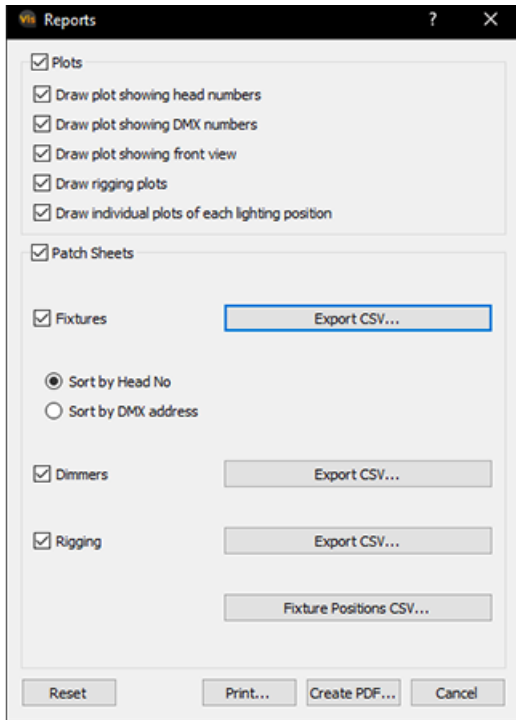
Vis Reports ? ✕

Plots

Draw plot showing head numbers

Draw plot showing DMX numbers

Draw plot showing front view

Draw rigging plots

Draw individual plots of each lighting position

Patch Sheets

Fixtures

Export CSV...

Sort by Head No

Sort by DMX address

Dimmers

Export CSV...

Rigging

Export CSV...

Fixture Positions CSV...

Reset

Print...

Create PDF...

Cancel